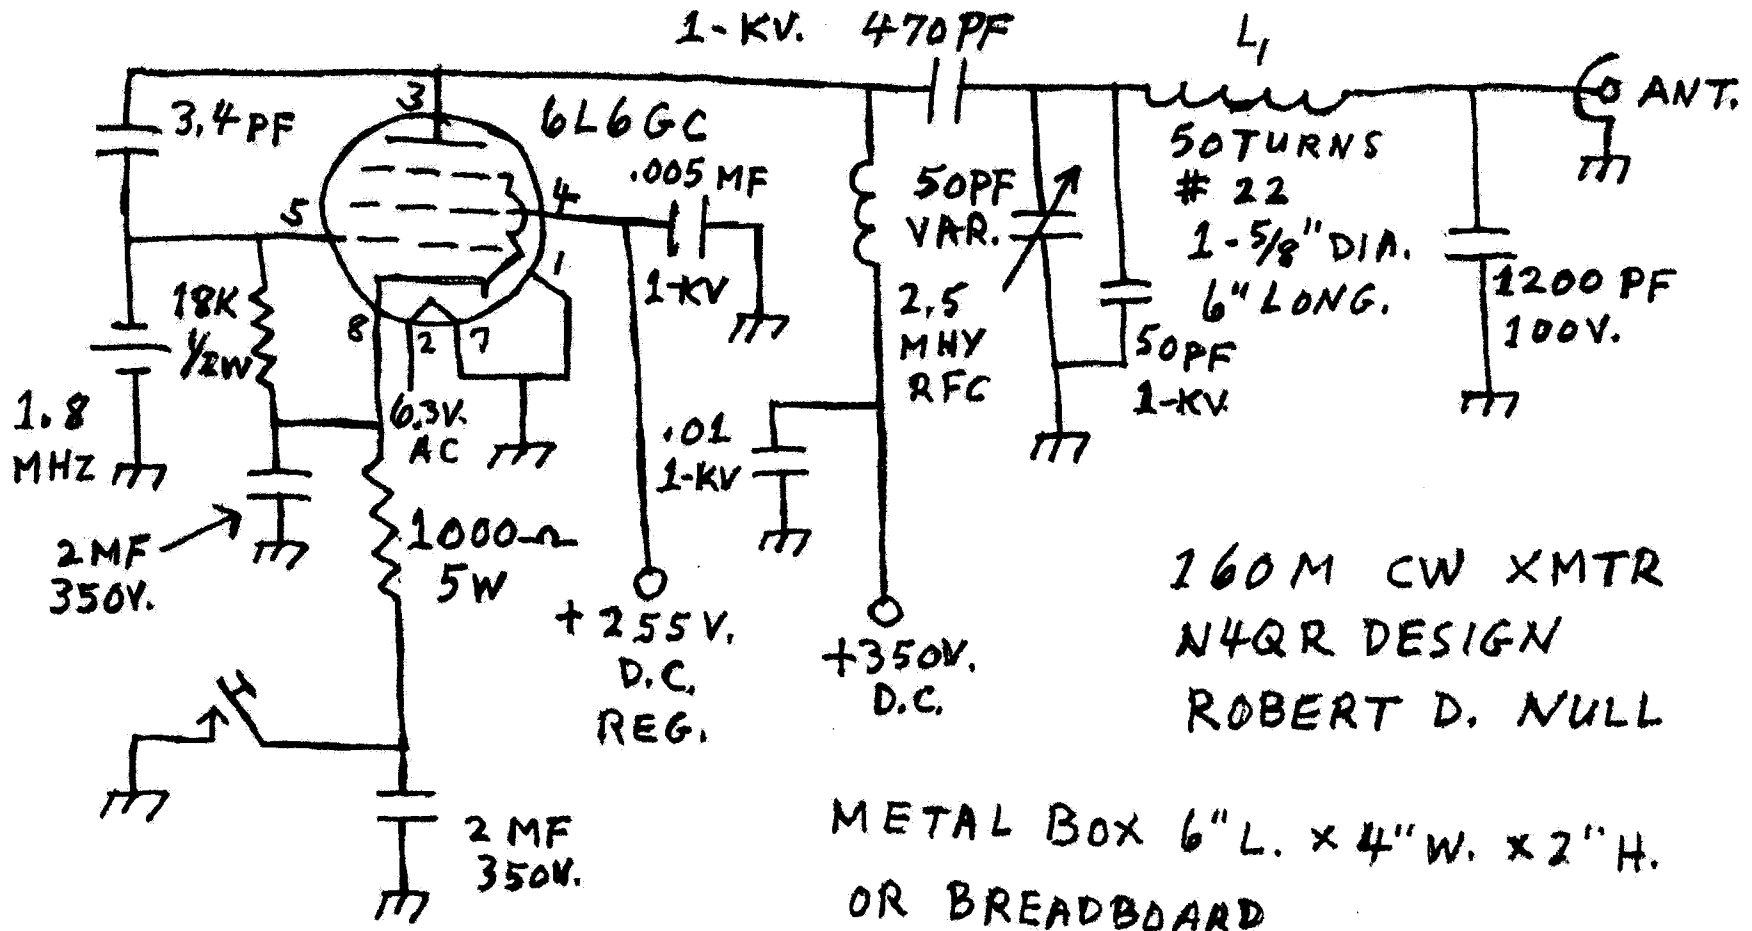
1-KV. 470PF

$L_1$

ANT.

3.4PF

3

6L6GC

4

.005 MF

5

1

1-KV

50PF VAR.

50TURNS # 22 1-5/8" DIA. 6" LONG.

1200 PF 100V.

18K 1/2W

8

2

7

2.5 MHY RFC

50PF 1-KV

1.8 MHZ

6.3V. AC

.01 1-KV

2MF 350V.

1000Ω 5W

+255V. D.C. REG.

+350V. D.C.

160M CW XMTR
N4QR DESIGN
ROBERT D. NULL

2MF 350V.

METAL BOX 6"L. × 4"W. × 2"H.
OR BREADBOARD